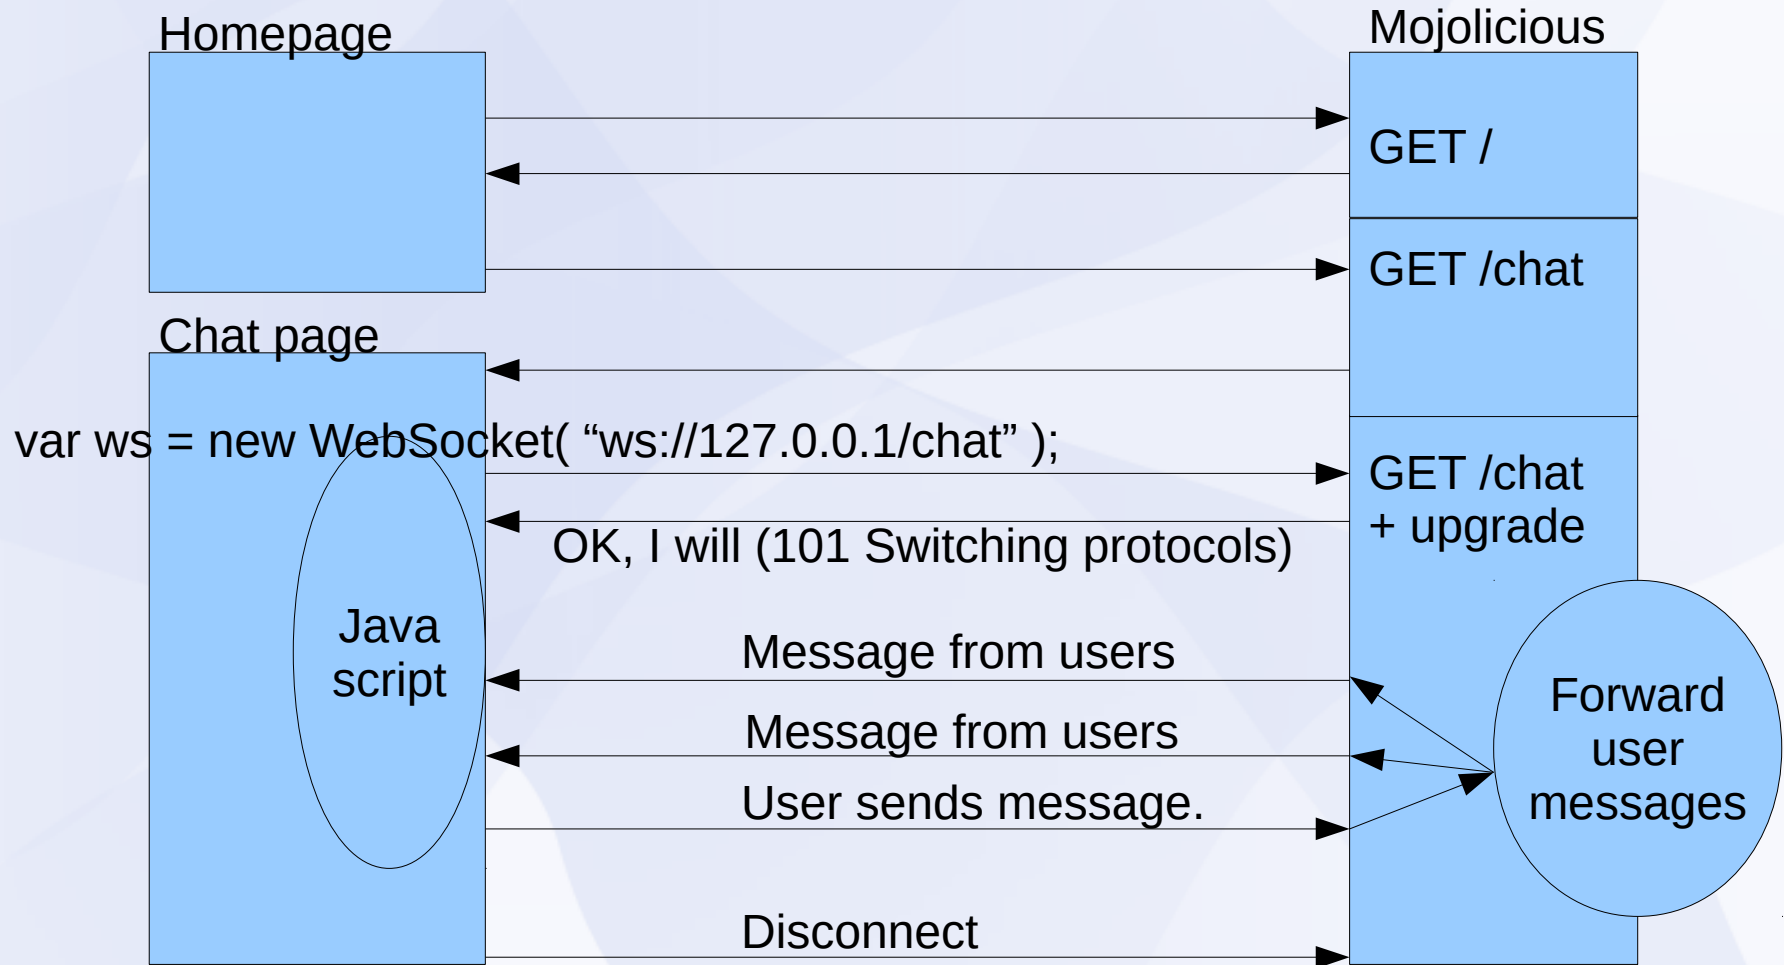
Homepage

Mojolicious

GET /

GET /chat

Chat page

var ws = new WebSocket( “ws://127.0.0.1/chat” );

GET /chat + upgrade

OK, I will (101 Switching protocols)

Java script

Message from users

Message from users

User sends message.

Forward user messages

Disconnect